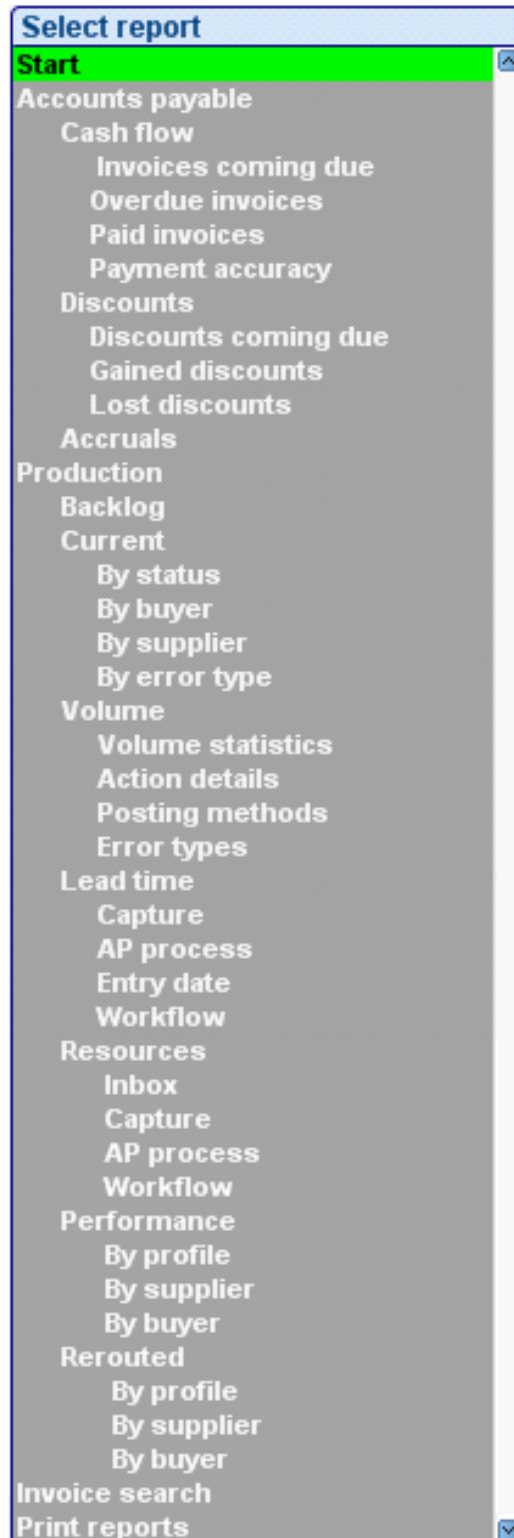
Select report
Start
Accounts payable
Cash flow
Invoices coming due
Overdue invoices
Paid invoices
Payment accuracy
Discounts
Discounts coming due
Gained discounts
Lost discounts
Accruals
Production
Backlog
Current
By status
By buyer
By supplier
By error type
Volume
Volume statistics
Action details
Posting methods
Error types
Lead time
Capture
AP process
Entry date
Workflow
Resources
Inbox
Capture
AP process
Workflow
Performance
By profile
By supplier
By buyer
Rerouted
By profile
By supplier
By buyer
Invoice search
Print reports